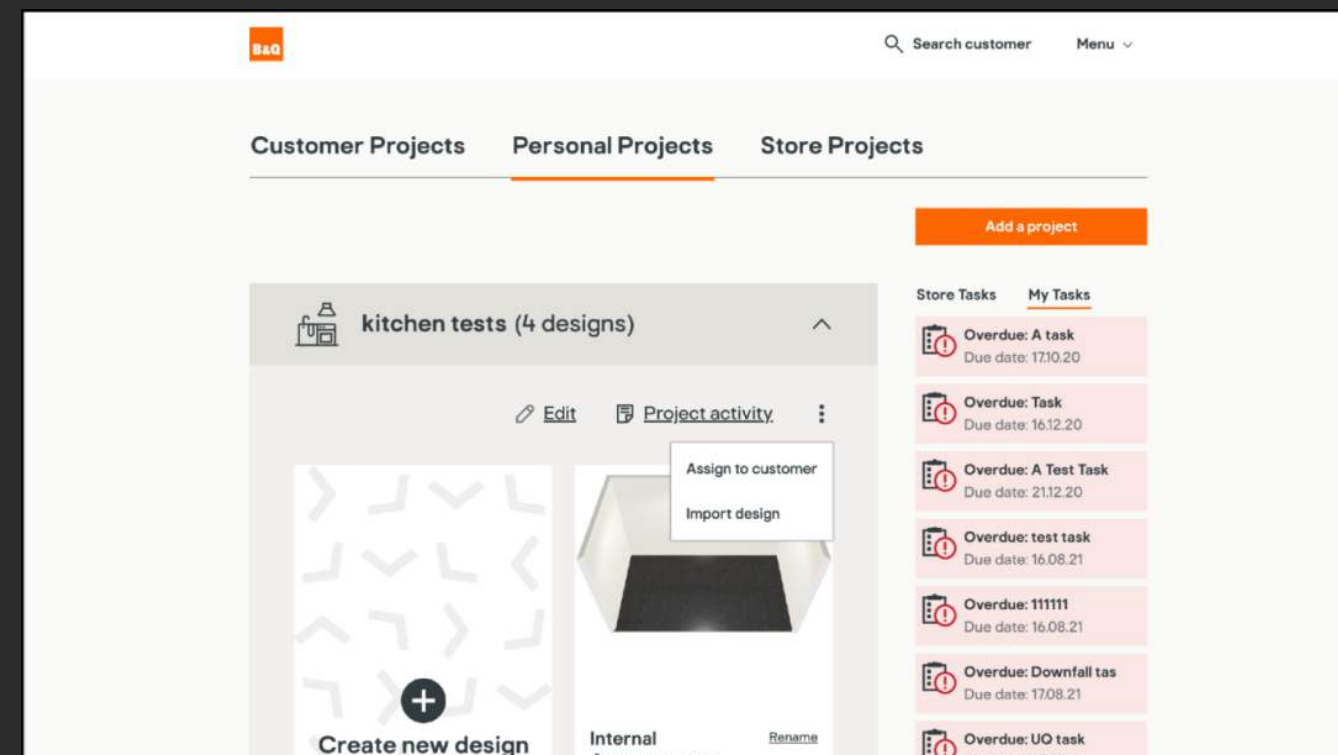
B&Q

Search customer

Menu

Customer Projects

Personal Projects

Store Projects

Add a project

kitchen tests (4 designs)

Edit

Project activity

Assign to customer

Import design

Create new design

Internal

Rename

Store Tasks

My Tasks

Overdue: A task
Due date: 17.10.20

Overdue: Task
Due date: 16.12.20

Overdue: A Test Task
Due date: 21.12.20

Overdue: test task
Due date: 16.08.21

Overdue: 111111
Due date: 16.08.21

Overdue: Downfall tas
Due date: 17.08.21

Overdue: UO task